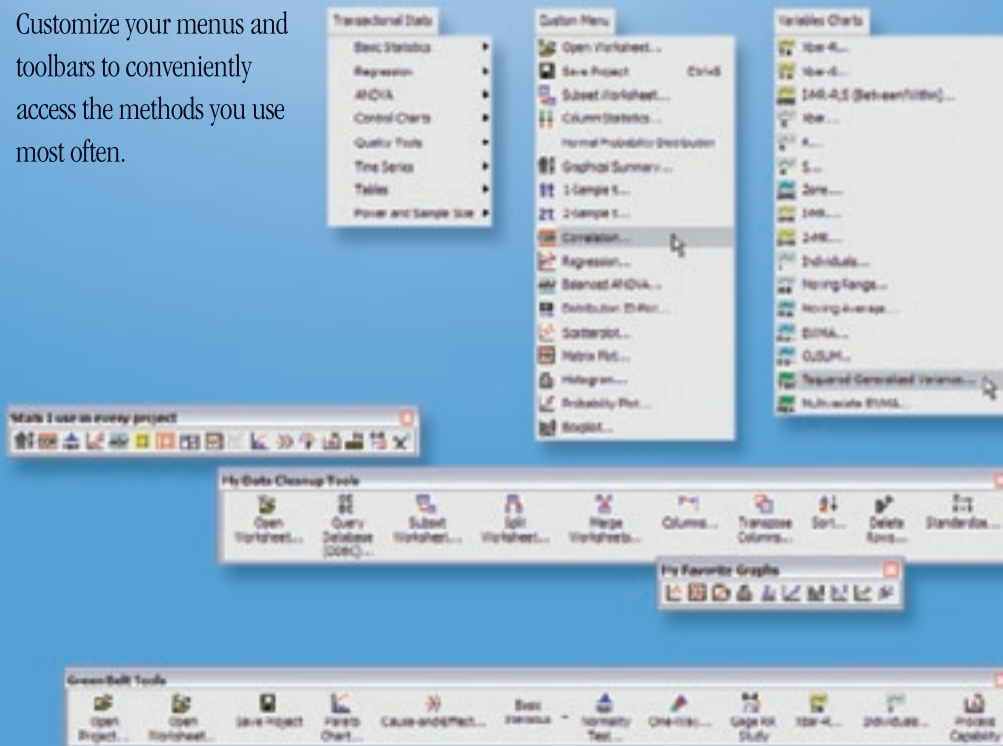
Customize your menus and toolbars to conveniently access the methods you use most often.

Transactional Stats
Basic Statistics
Regression
ANOVA
Control Charts
Quality Tools
Time Series
Tables
Power and Sample Size

Custom Menu
Open Worksheet...
Save Project Ctrl+S
Subset Worksheet...
Column Statistics...
Normal Probability Distribution
Graphical Summary...
1-Sample t...
2-Sample t...
Correlation...
Regression...
Balanced ANOVA...
Distribution ID Plot...
Scatterplot...
Matrix Plot...
Histogram...
Probability Plot...
Boxplot...

Variables Charts
Xbar-R...
Xbar-S...
I-MR-R/S (Between/Within)...
Xbar...
R...
S...
Zone...
I-MR...
Z-MR...
Individuals...
Moving Range...
Moving Average...
EWMA...
CUSUM...
Tsquared Generalized Variance...
Multivariate EWMA...

Stats I use in every project

My Data Cleanup Tools
Open Worksheet...
Query Database (ODBC)...
Subset Worksheet...
Split Worksheet...
Merge Worksheets...
Columns...
Transpose Columns...
Sort...
Delete Rows...
Standardize...

My Favorite Graphs

Green Belt Tools
Open Project...
Open Worksheet...
Save Project
Pareto Chart...
Cause-and-Effect...
Basic Statistics
Normality Test...
One-Way...
Gage R&R Study
Xbar-R...
Individuals...
Process Capability